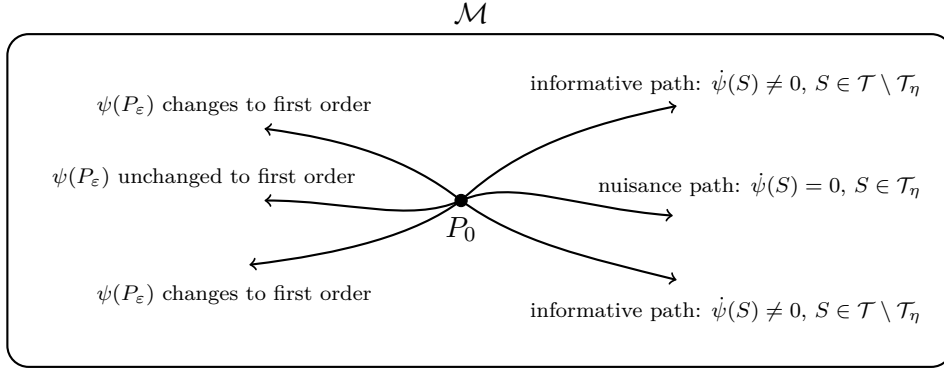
$\mathcal{M}$

$\psi(P_\varepsilon)$ changes to first order

informative path: $\dot{\psi}(S) \neq 0,\ S \in \mathcal{T} \setminus \mathcal{T}_\eta$

$\psi(P_\varepsilon)$ unchanged to first order

nuisance path: $\dot{\psi}(S) = 0,\ S \in \mathcal{T}_\eta$

$P_0$

$\psi(P_\varepsilon)$ changes to first order

informative path: $\dot{\psi}(S) \neq 0,\ S \in \mathcal{T} \setminus \mathcal{T}_\eta$